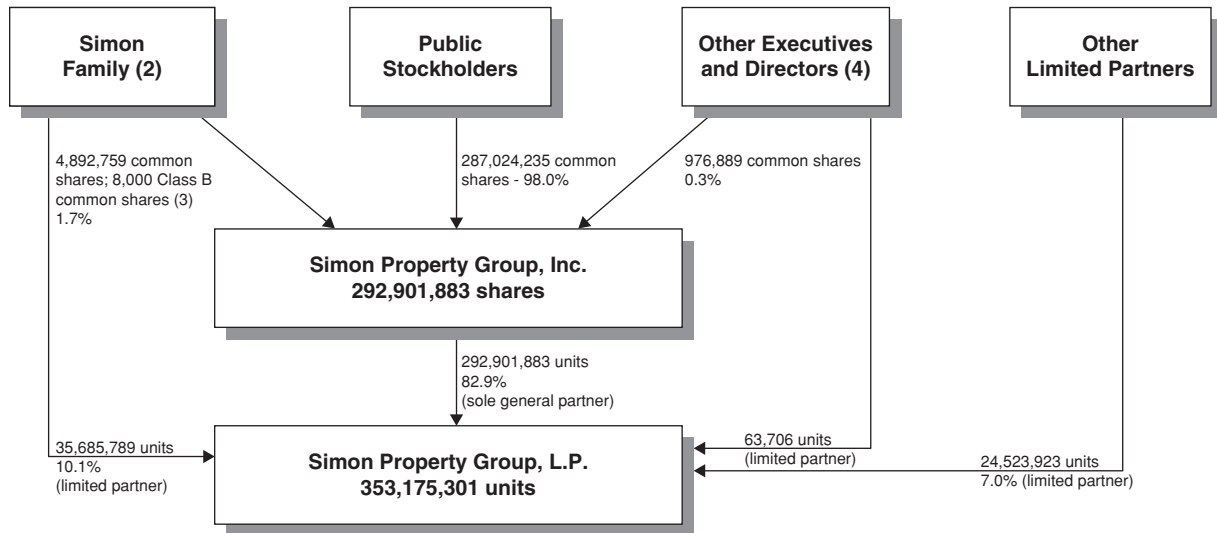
Simon Family (2)

Public Stockholders

Other Executives and Directors (4)

Other Limited Partners

4,892,759 common shares; 8,000 Class B common shares (3) 1.7%

287,024,235 common shares - 98.0%

976,889 common shares 0.3%

Simon Property Group, Inc.
292,901,883 shares

292,901,883 units 82.9% (sole general partner)

35,685,789 units 10.1% (limited partner)

63,706 units (limited partner)

24,523,923 units 7.0% (limited partner)

Simon Property Group, L.P.
353,175,301 units